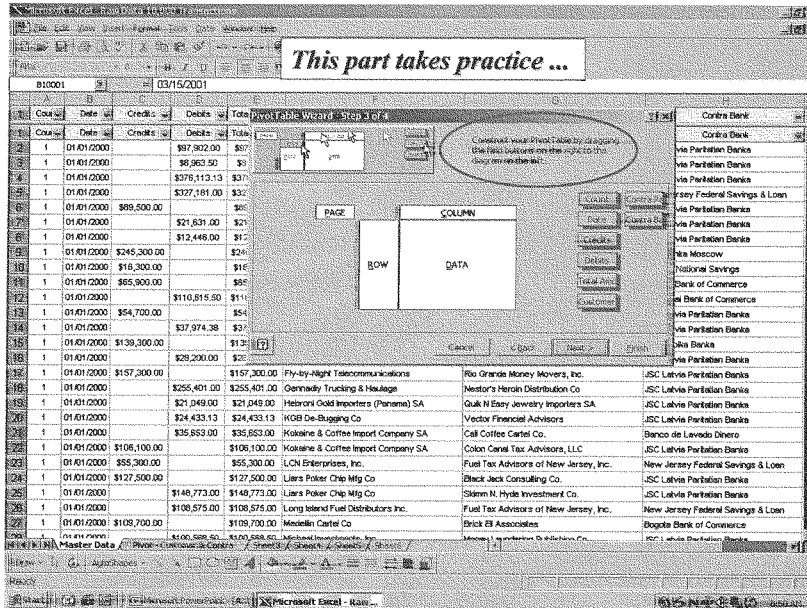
This part takes practice ...

B10001 = 03/15/2001

PivotTable Wizard - Step 3 of 4

Construct your PivotTable by dragging the field buttons on the right to the diagram on the left.

PAGE
COLUMN
ROW
DATA

Count
Date
Credits
Debits
Total Amt
Customer
Contra B
Contra B

Cancel
< Back
Next >
Finish

| Count | Date | Credits | Debits | Total | | | Contra Bank |
|---|---|---|---|---|---|---|---|
| 1 | 01/01/2000 | | $97,902.00 | $97 | | | via Paritatian Banka |
| 1 | 01/01/2000 | | $8,963.50 | $8 | | | via Paritatian Banka |
| 1 | 01/01/2000 | | $376,113.13 | $37 | | | via Paritatian Banka |
| 1 | 01/01/2000 | | $327,181.00 | $32 | | | rsey Federal Savings & Loan |
| 1 | 01/01/2000 | $89,500.00 | | $8 | | | via Paritatian Banka |
| 1 | 01/01/2000 | | $21,631.00 | $21 | | | via Paritatian Banka |
| 1 | 01/01/2000 | | $12,446.00 | $12 | | | via Paritatian Banka |
| 1 | 01/01/2000 | $245,300.00 | | $24 | | | nka Moscow |
| 1 | 01/01/2000 | $18,300.00 | | $18 | | | National Savings |
| 1 | 01/01/2000 | $65,900.00 | | $65 | | | Bank of Commerce |
| 1 | 01/01/2000 | | $116,815.50 | $11 | | | ai Bank of Commerce |
| 1 | 01/01/2000 | $54,700.00 | | $54 | | | via Paritatian Banka |
| 1 | 01/01/2000 | | $37,974.38 | $37 | | | via Paritatian Banka |
| 1 | 01/01/2000 | $139,300.00 | | $139 | | | bia Banka |
| 1 | 01/01/2000 | | $29,200.00 | $29 | | | via Paritatian Banka |
| 1 | 01/01/2000 | $157,300.00 | | $157,300.00 | Fly-by-Night Telecommunications | Rio Grande Money Movers, Inc. | JSC Latvia Paritatian Banka |
| 1 | 01/01/2000 | | $255,401.00 | $255,401.00 | Gennadiy Trucking & Haulage | Nestor's Heroin Distribution Co | JSC Latvia Paritatian Banka |
| 1 | 01/01/2000 | | $21,049.00 | $21,049.00 | Hebroni Gold Importers (Panama) SA | Quik N Easy Jewelry Importers SA | JSC Latvia Paritatian Banka |
| 1 | 01/01/2000 | | $24,433.13 | $24,433.13 | KGB De-Bugging Co | Vector Financial Advisors | JSC Latvia Paritatian Banka |
| 1 | 01/01/2000 | | $35,653.00 | $35,653.00 | Kokaine & Coffee Import Company SA | Cali Coffee Cartel Co. | Banco de Lavado Dinero |
| 1 | 01/01/2000 | $106,100.00 | | $106,100.00 | Kokaine & Coffee Import Company SA | Colon Canal Tax Advisors, LLC | JSC Latvia Paritatian Banka |
| 1 | 01/01/2000 | $55,300.00 | | $55,300.00 | LCN Enterprises, Inc. | Fuel Tax Advisors of New Jersey, Inc. | New Jersey Federal Savings & Loan |
| 1 | 01/01/2000 | $127,500.00 | | $127,500.00 | Liars Poker Chip Mfg Co | Black Jack Consulting Co. | JSC Latvia Paritatian Banka |
| 1 | 01/01/2000 | | $146,773.00 | $146,773.00 | Liars Poker Chip Mfg Co | Slamm N. Hyde Investment Co. | JSC Latvia Paritatian Banka |
| 1 | 01/01/2000 | | $108,575.00 | $108,575.00 | Long Island Fuel Distributors Inc. | Fuel Tax Advisors of New Jersey, Inc. | New Jersey Federal Savings & Loan |
| 1 | 01/01/2000 | $109,700.00 | | $109,700.00 | Medellin Cartel Co | Brick El Associates | Bogota Bank of Commerce |

Master Data / Pivot - Customer & Contra / Sheet3 / Sheet4 / Sheet5 / Sheet6

Draw AutoShapes

Ready

Start Microsoft Excel - Raw...